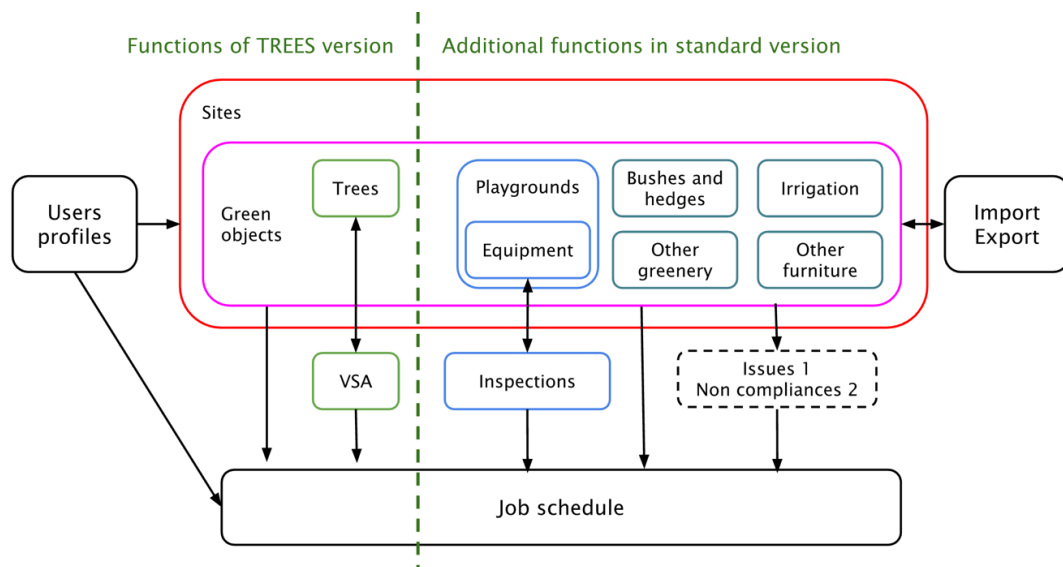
Functions of TREES version

Additional functions in standard version

Users profiles

Sites

Green objects

Trees

Playgrounds

Equipment

Bushes and hedges

Other greenery

Irrigation

Other furniture

Import Export

VSA

Inspections

Issues 1
Non compliances 2

Job schedule